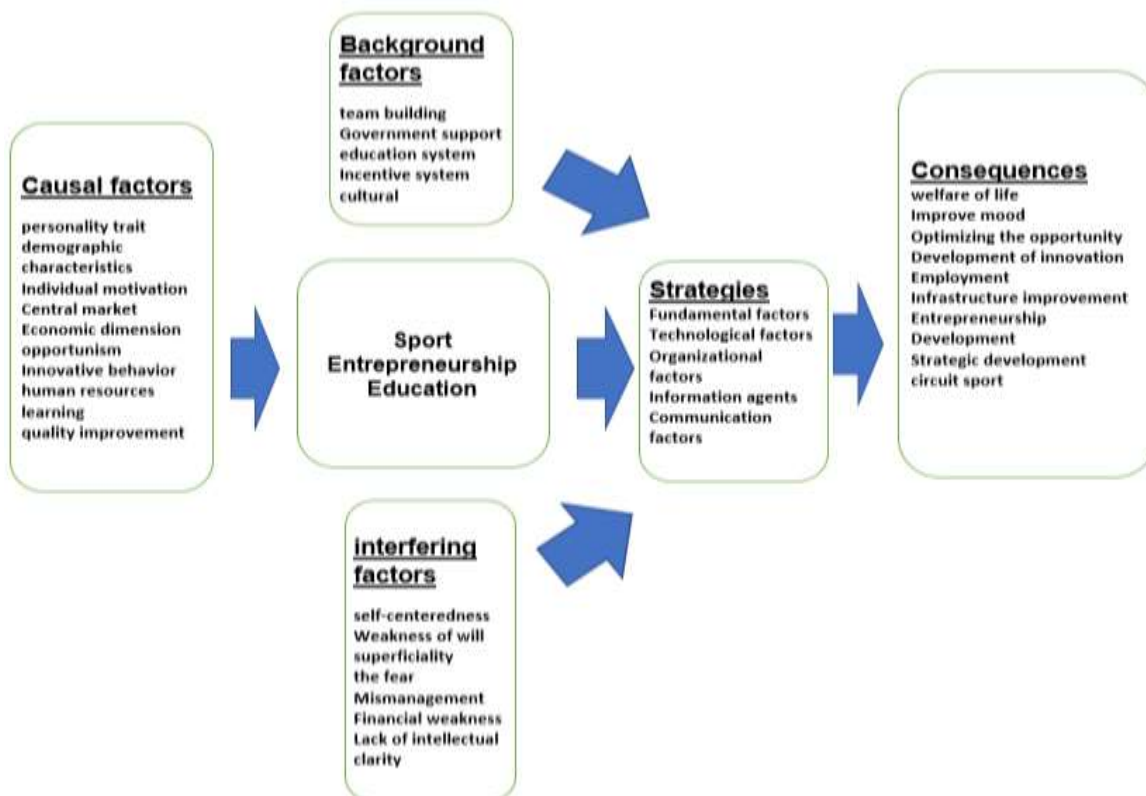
Background factors

team building
Government support
education system
Incentive system
cultural

Causal factors

personality trait
demographic characteristics
Individual motivation
Central market
Economic dimension
opportunism
Innovative behavior
human resources
learning
quality improvement

Sport Entrepreneurship Education

Strategies
Fundamental factors
Technological factors
Organizational factors
Information agents
Communication factors

Consequences
welfare of life
Improve mood
Optimizing the opportunity
Development of innovation
Employment
Infrastructure improvement
Entrepreneurship
Development
Strategic development
circuit sport

interfering factors

self-centeredness
Weakness of will
superficiality
the fear
Mismanagement
Financial weakness
Lack of intellectual clarity